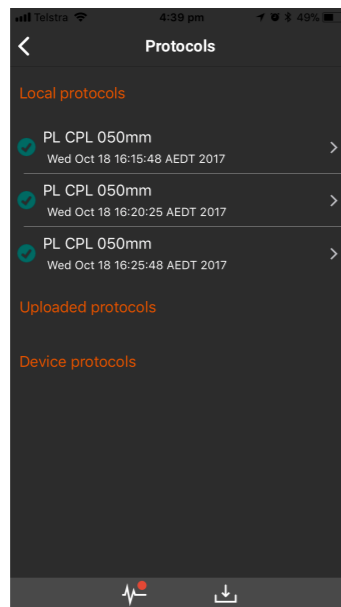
Telstra 4:39 pm 49%

Protocols

Local protocols

PL CPL 050mm
Wed Oct 18 16:15:48 AEDT 2017

PL CPL 050mm
Wed Oct 18 16:20:25 AEDT 2017

PL CPL 050mm
Wed Oct 18 16:25:48 AEDT 2017

Uploaded protocols

Device protocols